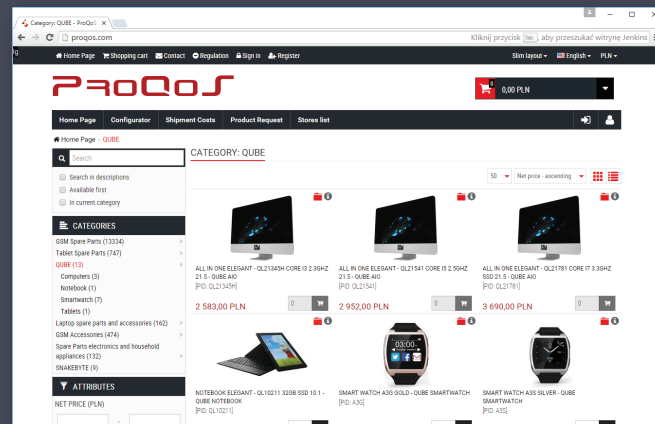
Category: QUBE - ProQoS
proqos.com
Kliknij przycisk Tab , aby przeszukać witrynę Jenkins
Home Page Shopping cart Contact Regulation Sign in Register
Slim layout English PLN
ProQoS
0 0,00 PLN
Home Page Configurator Shipment Costs Product Request Stores list
Home Page / QUBE
Search
Search in descriptions
Available first
In current category
CATEGORIES
GSM Spare Parts (13334)
Tablet Spare Parts (747)
QUBE (13)
Computers (3)
Notebook (1)
Smartwatch (7)
Tablets (1)
Laptop spare parts and accessories (162)
GSM Accessories (474)
Spare Parts electronics and household appliances (132)
SNAKEBYTE (9)
ATTRIBUTES
NET PRICE (PLN)
CATEGORY: QUBE
50 Net price - ascending
ALL IN ONE ELEGANT - QL21345H CORE I3 2.3GHZ 21.5 - QUBE AIO
[PID: QL21345H]
2 583,00 PLN
0
ALL IN ONE ELEGANT - QL21541 CORE I5 2.5GHZ 21.5 - QUBE AIO
[PID: QL21541]
2 952,00 PLN
0
ALL IN ONE ELEGANT - QL21781 CORE I7 3.3GHZ SSD 21.5 - QUBE AIO
[PID: QL21781]
3 690,00 PLN
0
NOTEBOOK ELEGANT - QL10211 32GB SSD 10.1 - QUBE NOTEBOOK
[PID: QL10211]
SMART WATCH A3G GOLD - QUBE SMARTWATCH
[PID: A3G]
SMART WATCH A3S SILVER - QUBE SMARTWATCH
[PID: A3S]